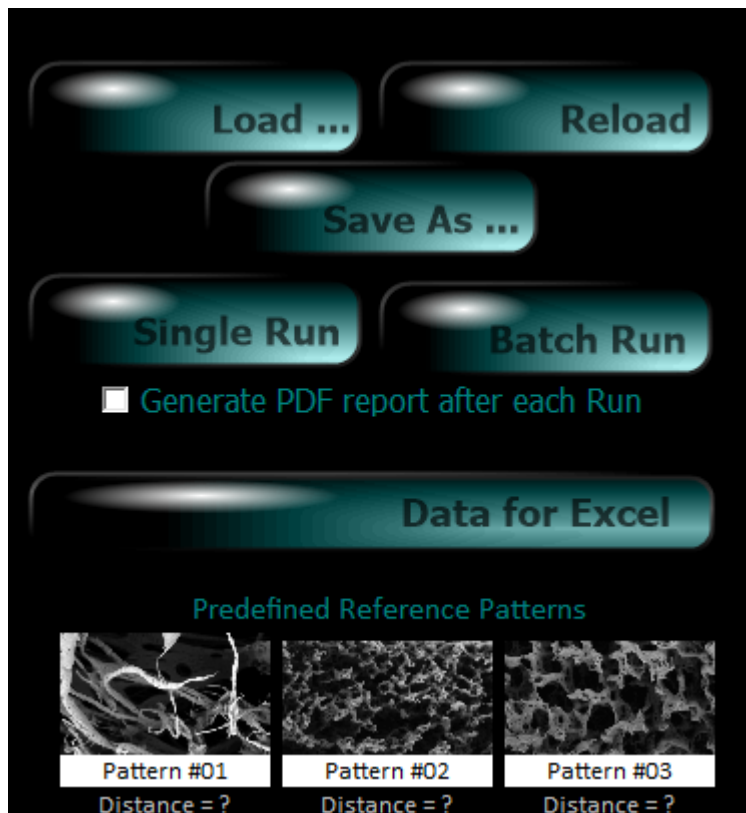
Load ...

Reload

Save As ...

Single Run

Batch Run

Generate PDF report after each Run

Data for Excel

Predefined Reference Patterns

Pattern #01
Distance = ?

Pattern #02
Distance = ?

Pattern #03
Distance = ?